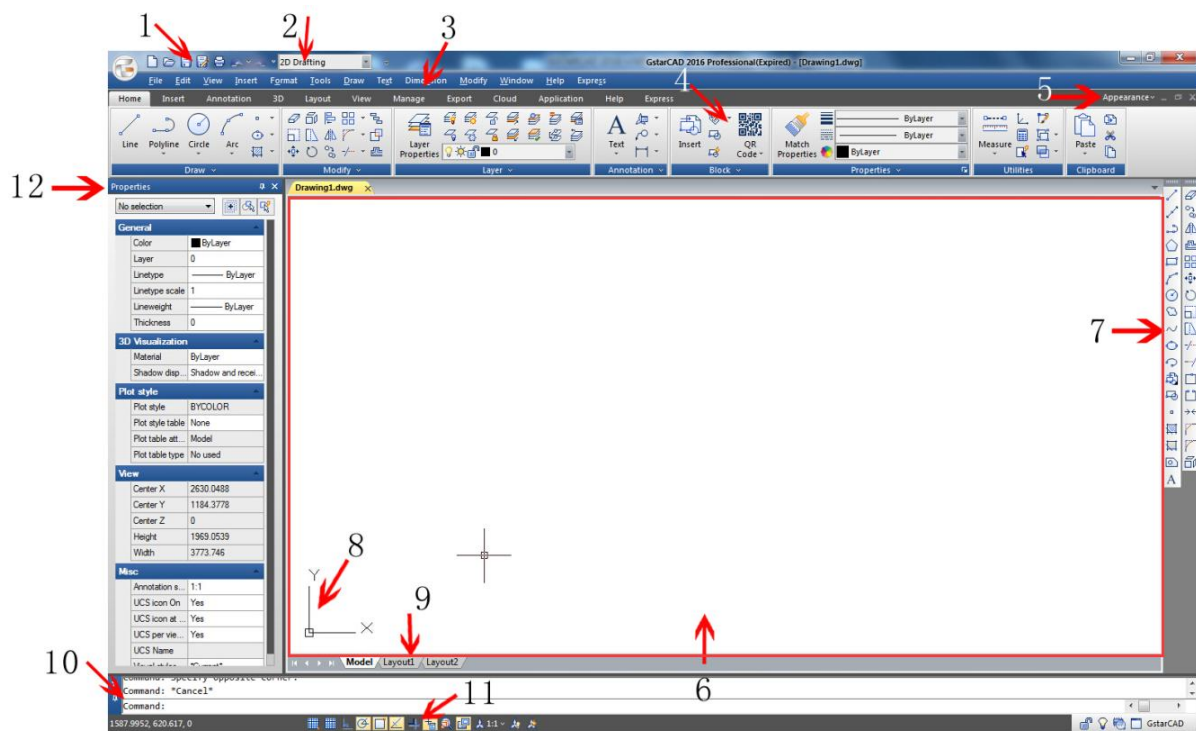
1 2 3

2D Drafting

GstarCAD 2016 Professional(Expired) - [Drawing1.dwg]

File Edit View Insert Format Tools Draw Text Dimension Modify Window Help Express

Home Insert Annotation 3D Layout View Manage Export Cloud Application Help Express

4

5 Appearance

Line Polyline Circle Arc

Draw

Modify

Layer Properties

0

Layer

Text

Annotation

Insert

QR Code

Block

Match Properties

ByLayer

ByLayer

ByLayer

Properties

Measure

Utilities

Paste

Clipboard

12 Properties

Drawing1.dwg

No selection

| General | |
|---|---|
| Color | ByLayer |
| Layer | 0 |
| Linetype | ByLayer |
| Linetype scale | 1 |
| Lineweight | ByLayer |
| Thickness | 0 |

| 3D Visualization | |
|---|---|
| Material | ByLayer |
| Shadow disp... | Shadow and recei... |

| Plot style | |
|---|---|
| Plot style | BYCOLOR |
| Plot style table | None |
| Plot table att... | Model |
| Plot table type | No used |

| View | |
|---|---|
| Center X | 2630.0488 |
| Center Y | 1184.3778 |
| Center Z | 0 |
| Height | 1969.0539 |
| Width | 3773.746 |

| Misc | |
|---|---|
| Annotation s... | 1:1 |
| UCS icon On | Yes |
| UCS icon at ... | Yes |
| UCS per vie... | Yes |
| UCS Name | |
| Visual style | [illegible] |

7

8

Y

X

9

Model Layout1 Layout2

6

10

Command: Specify opposite corner:
Command: *Cancel*
Command:

11

1587.9952, 620.617, 0

1:1

GstarCAD